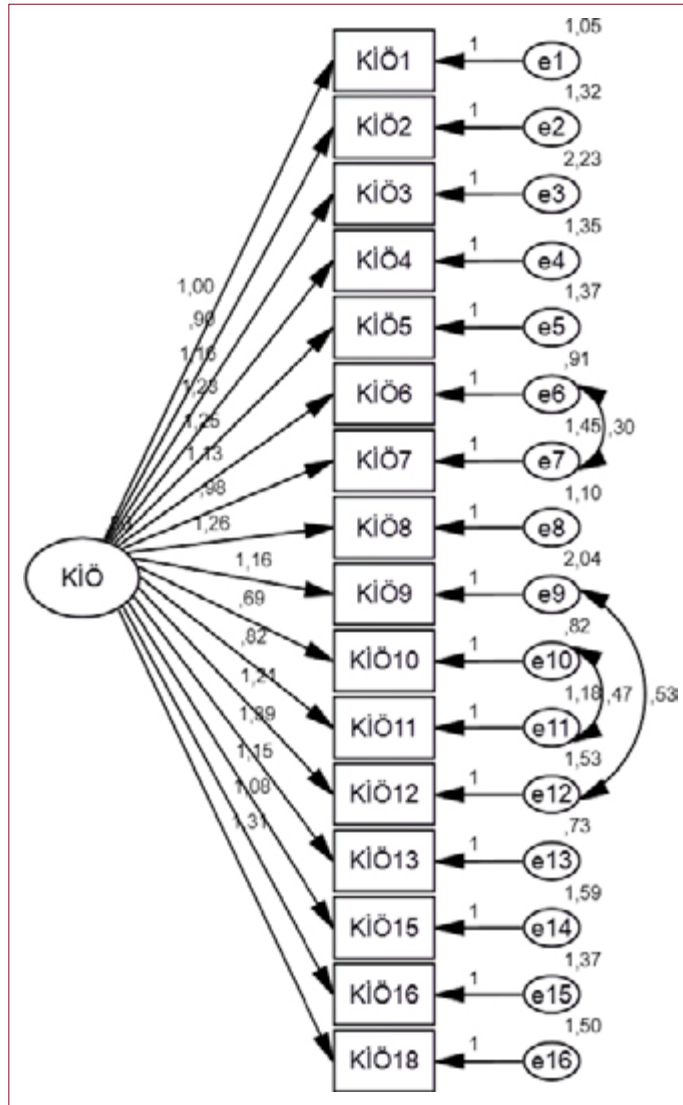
1,05
KİÖ1
1
e1
1,32
KİÖ2
1
e2
2,23
KİÖ3
1
e3
1,35
KİÖ4
1
e4
1,00
,90
1,37
KİÖ5
1
e5
1,16
1,28
,91
KİÖ6
1
e6
1,25
1,13
1,45
,30
KİÖ7
1
e7
,98
1,10
1,26
KİÖ8
1
e8
KİÖ
1,16
2,04
KİÖ9
1
e9
,69
,82
KİÖ10
1
e10
,82
1,21
1,18
,47
,53
KİÖ11
1
e11
1,89
1,53
KİÖ12
1
e12
1,15
1,08
,73
KİÖ13
1
e13
1,31
1,59
KİÖ15
1
e14
1,37
KİÖ16
1
e15
1,50
KİÖ18
1
e16